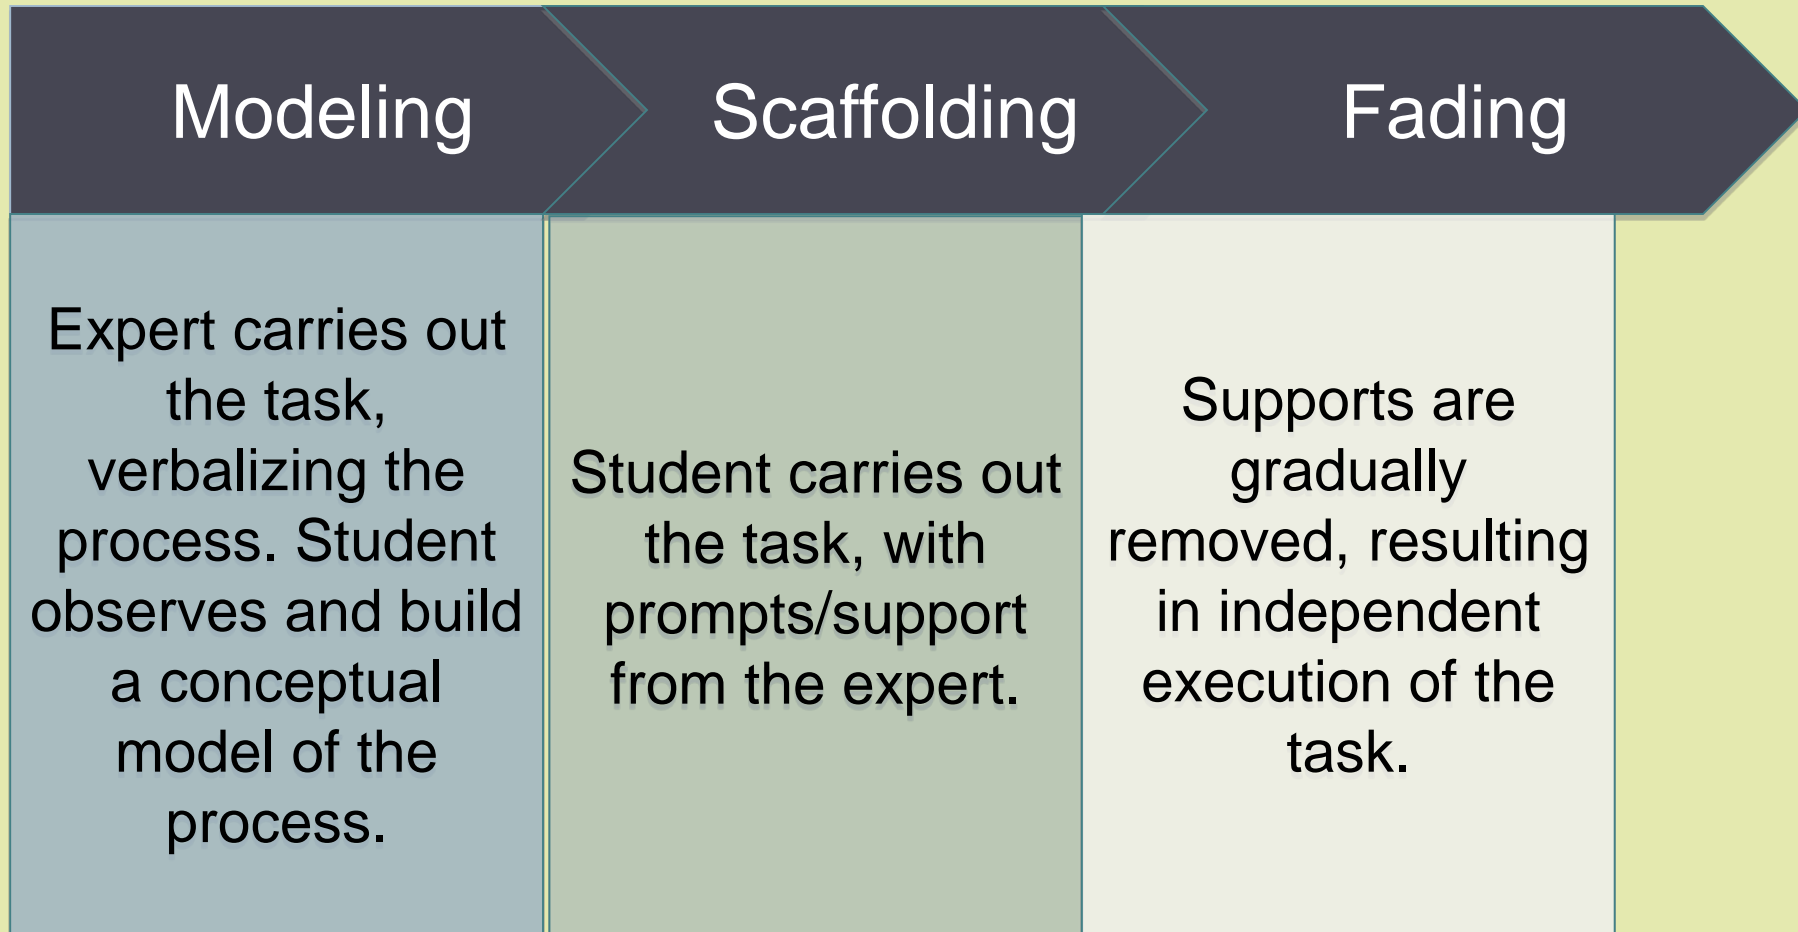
Modeling

Expert carries out the task, verbalizing the process. Student observes and build a conceptual model of the process.

Scaffolding

Student carries out the task, with prompts/support from the expert.

Fading

Supports are gradually removed, resulting in independent execution of the task.